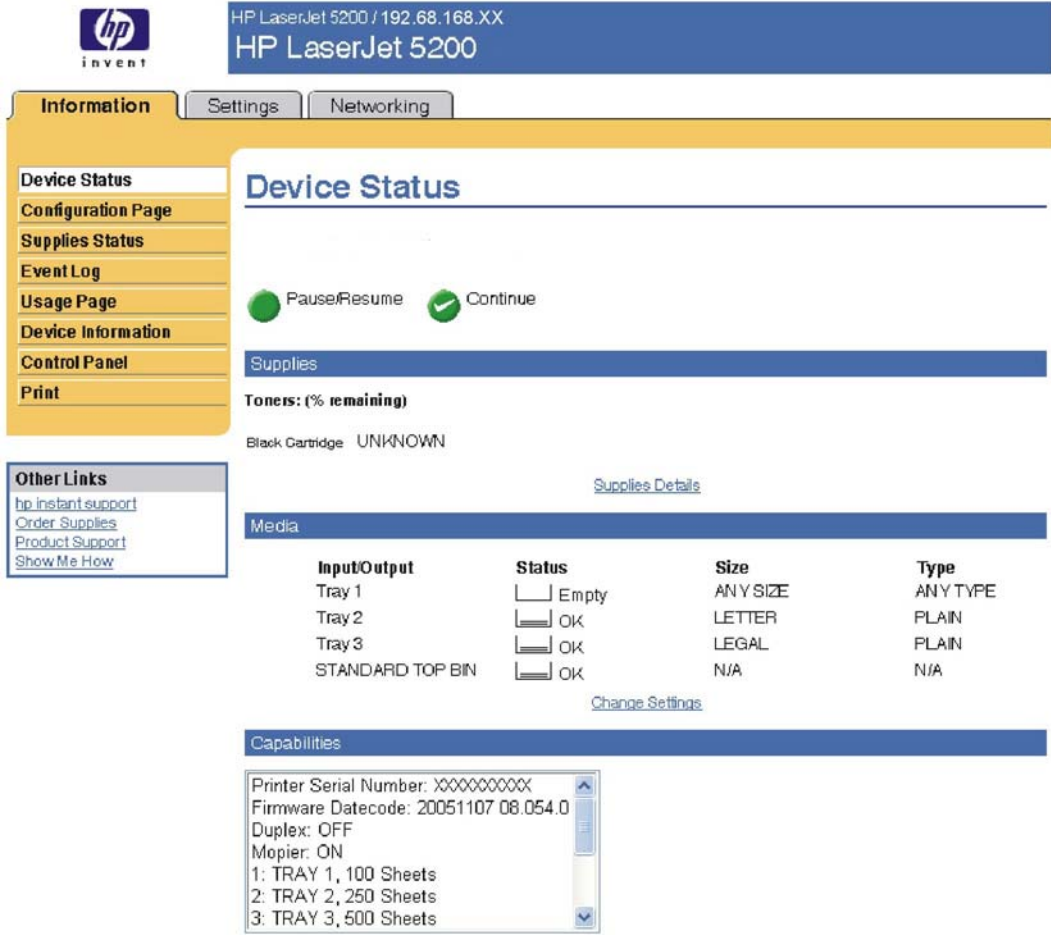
hp invent

HP LaserJet 5200 / 192.68.168.XX
HP LaserJet 5200

Information | Settings | Networking

Device Status
Configuration Page
Supplies Status
Event Log
Usage Page
Device Information
Control Panel
Print

Other Links
hp instant support
Order Supplies
Product Support
Show Me How

Device Status

Pause/Resume Continue

Supplies

Toners: (% remaining)

Black Cartridge UNKNOWN

Supplies Details

Media

| Input/Output | Status | Size | Type |
|---|---|---|---|
| Tray 1 | Empty | ANY SIZE | ANY TYPE |
| Tray 2 | OK | LETTER | PLAIN |
| Tray 3 | OK | LEGAL | PLAIN |
| STANDARD TOP BIN | OK | N/A | N/A |

Change Settings

Capabilities

Printer Serial Number: XXXXXXXXXX
Firmware Datecode: 20051107 08.054.0
Duplex: OFF
Mopier: ON
1: TRAY 1, 100 Sheets
2: TRAY 2, 250 Sheets
3: TRAY 3, 500 Sheets